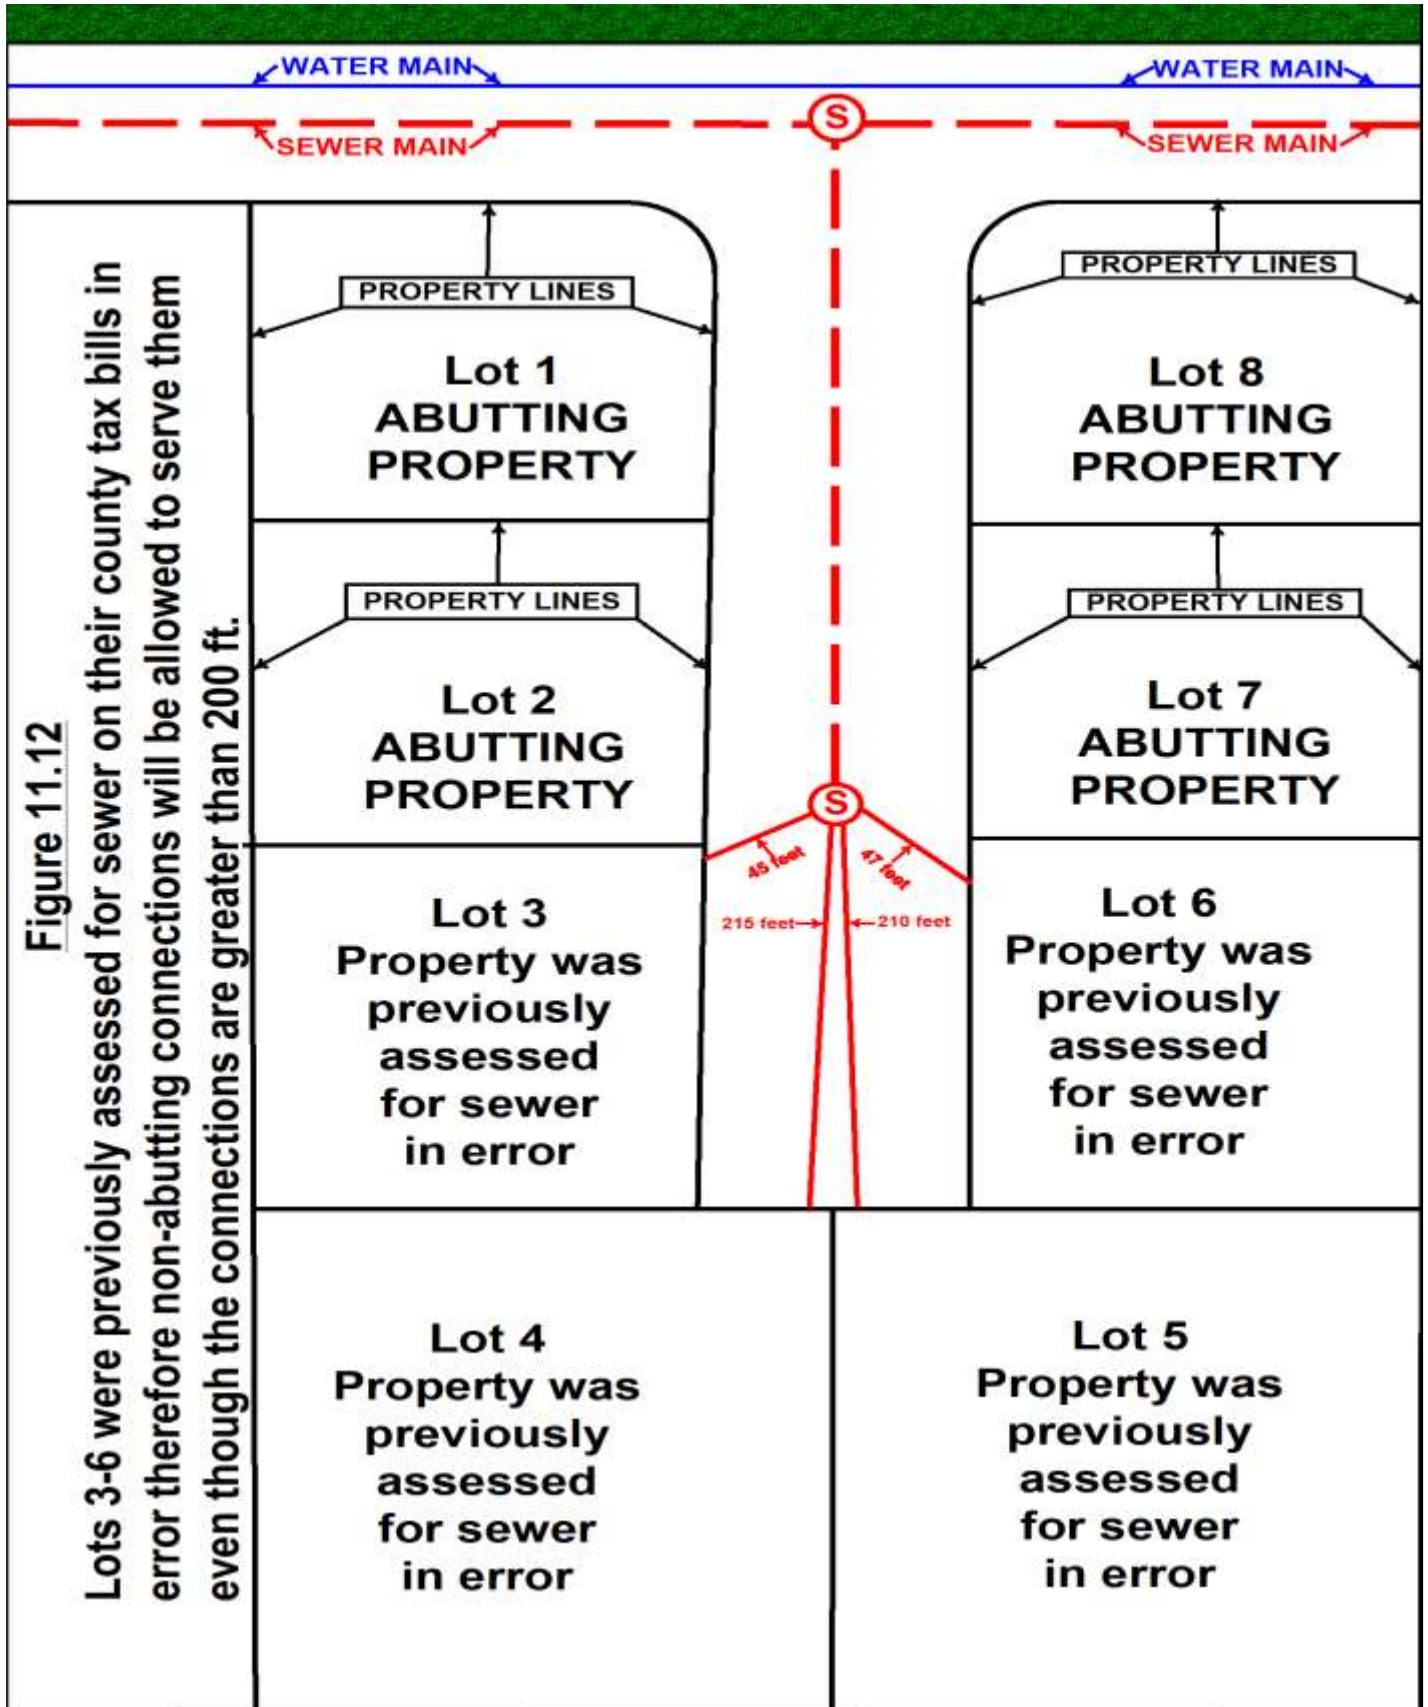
WATER MAIN
WATER MAIN
S
SEWER MAIN
SEWER MAIN

Figure 11.12
Lots 3-6 were previously assessed for sewer on their county tax bills in error therefore non-abutting connections will be allowed to serve them even though the connections are greater than 200 ft.

PROPERTY LINES
Lot 1
ABUTTING
PROPERTY

PROPERTY LINES
Lot 2
ABUTTING
PROPERTY

Lot 3
Property was previously assessed for sewer in error

PROPERTY LINES
Lot 8
ABUTTING
PROPERTY

PROPERTY LINES
Lot 7
ABUTTING
PROPERTY

S
45 feet
47 feet
215 feet
210 feet

Lot 6
Property was previously assessed for sewer in error

Lot 4
Property was previously assessed for sewer in error

Lot 5
Property was previously assessed for sewer in error